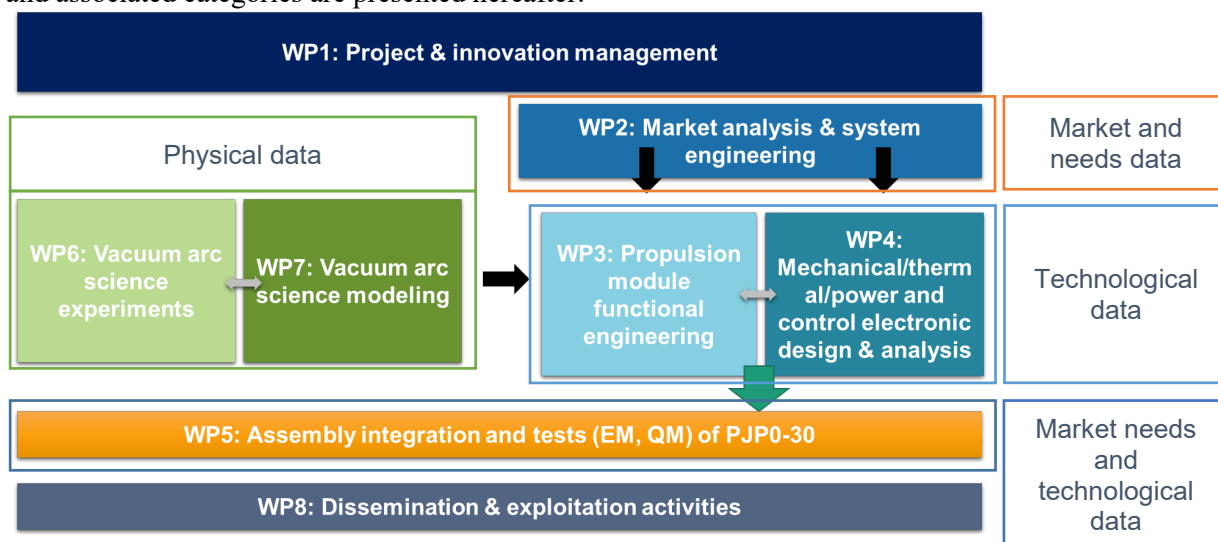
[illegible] and associated categories are presented hereafter.

WP1: Project & innovation management

Physical data

WP2: Market analysis & system engineering

Market and needs data

WP6: Vacuum arc science experiments

WP7: Vacuum arc science modeling

WP3: Propulsion module functional engineering

WP4: Mechanical/thermal/power and control electronic design & analysis

Technological data

WP5: Assembly integration and tests (EM, QM) of PJP0-30

Market needs and technological data

WP8: Dissemination & exploitation activities